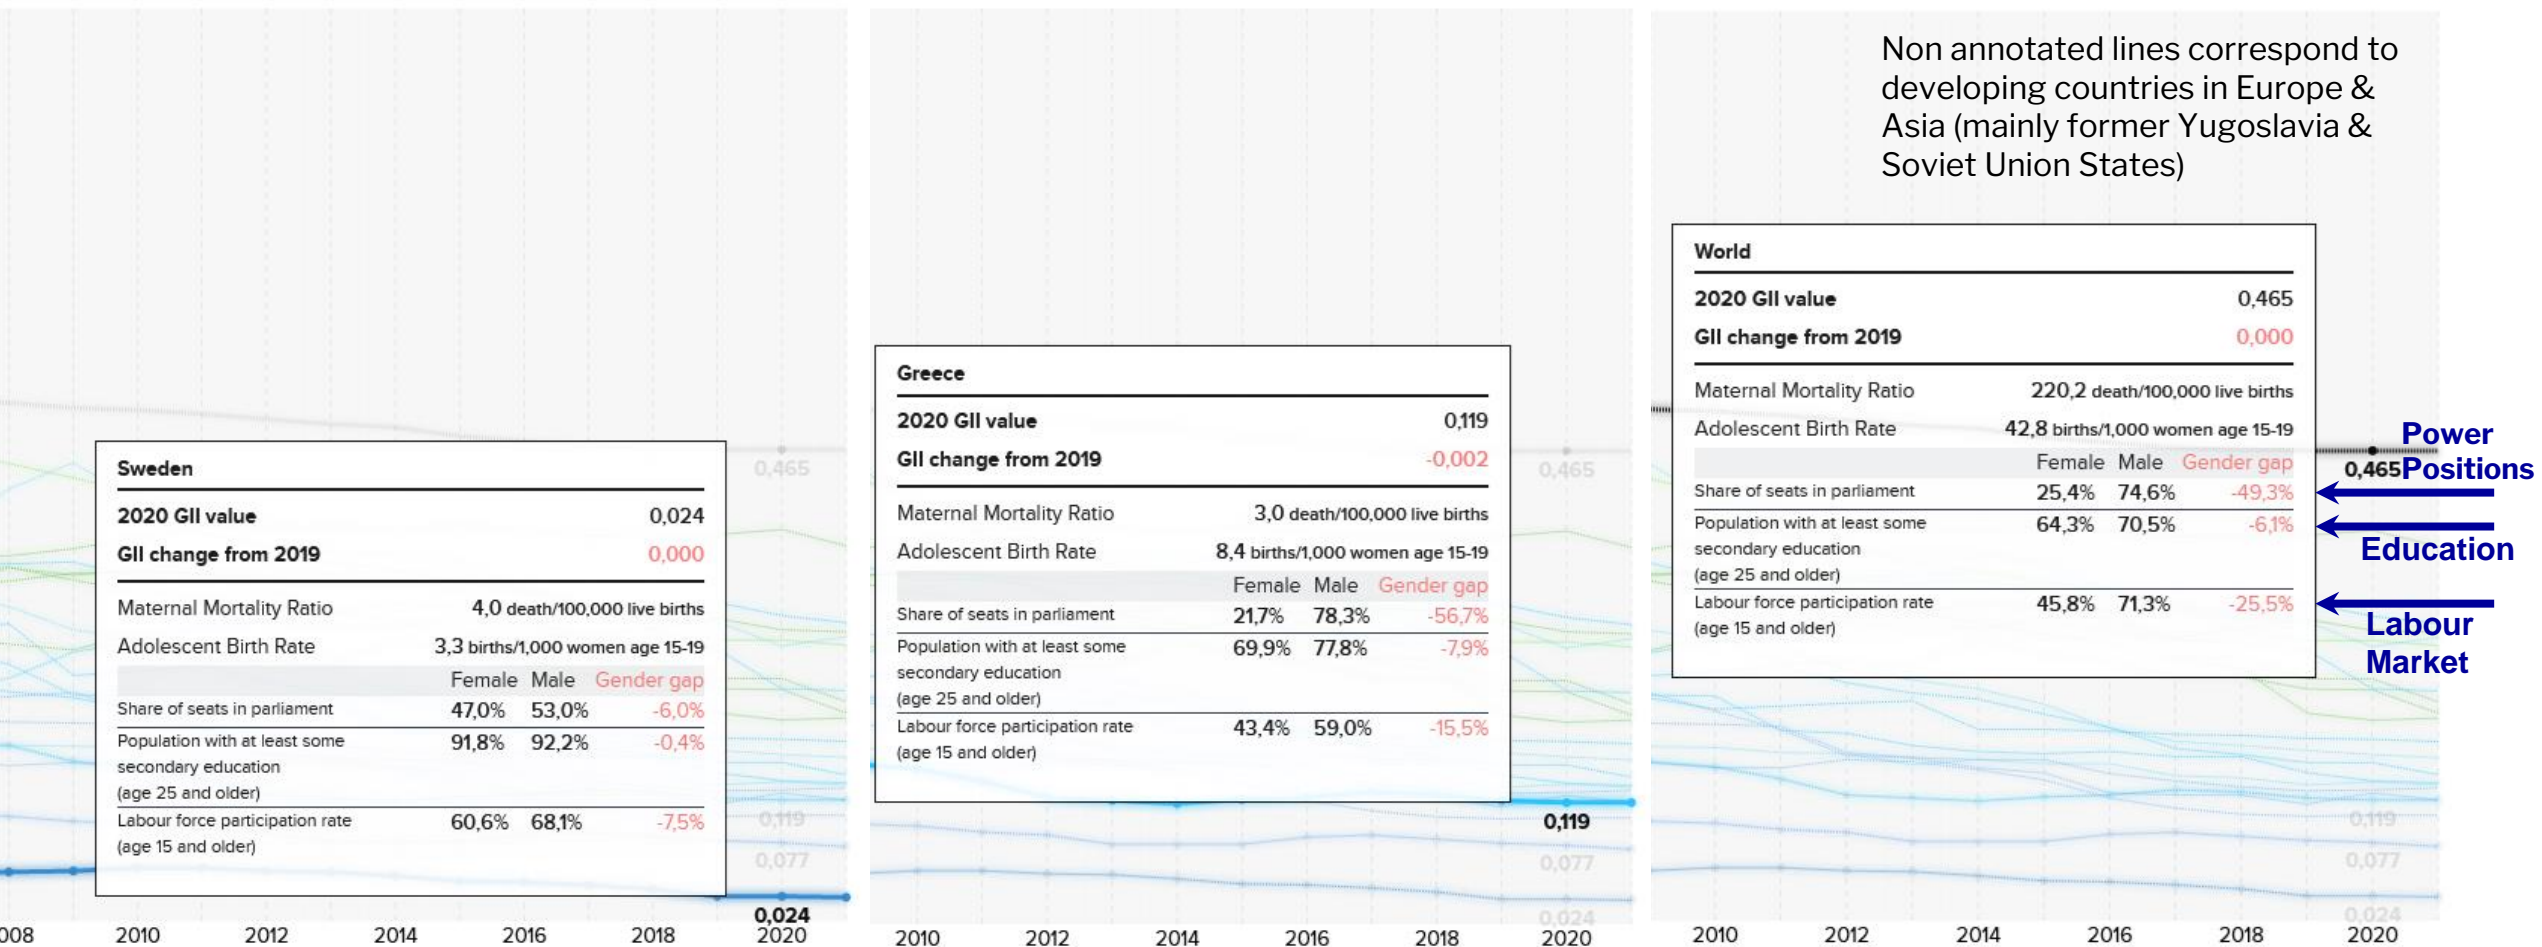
Sweden

| 2020 GII value | | | 0,024 |
|---|---|---|---|
| GII change from 2019 | | | 0,000 |
| Maternal Mortality Ratio | 4,0 death/100,000 live births | | |
| Adolescent Birth Rate | 3,3 births/1,000 women age 15-19 | | |
| | Female | Male | Gender gap |
| Share of seats in parliament | 47,0% | 53,0% | -6,0% |
| Population with at least some secondary education (age 25 and older) | 91,8% | 92,2% | -0,4% |
| Labour force participation rate (age 15 and older) | 60,6% | 68,1% | -7,5% |

0,465
0,119
0,077
0,024

008 2010 2012 2014 2016 2018 2020

Greece

| 2020 GII value | | | 0,119 |
|---|---|---|---|
| GII change from 2019 | | | -0,002 |
| Maternal Mortality Ratio | 3,0 death/100,000 live births | | |
| Adolescent Birth Rate | 8,4 births/1,000 women age 15-19 | | |
| | Female | Male | Gender gap |
| Share of seats in parliament | 21,7% | 78,3% | -56,7% |
| Population with at least some secondary education (age 25 and older) | 69,9% | 77,8% | -7,9% |
| Labour force participation rate (age 15 and older) | 43,4% | 59,0% | -15,5% |

0,465
0,119
0,077
0,024

2010 2012 2014 2016 2018 2020

Non annotated lines correspond to developing countries in Europe & Asia (mainly former Yugoslavia & Soviet Union States)

World

| 2020 GII value | | | 0,465 |
|---|---|---|---|
| GII change from 2019 | | | 0,000 |
| Maternal Mortality Ratio | 220,2 death/100,000 live births | | |
| Adolescent Birth Rate | 42,8 births/1,000 women age 15-19 | | |
| | Female | Male | Gender gap |
| Share of seats in parliament | 25,4% | 74,6% | -49,3% |
| Population with at least some secondary education (age 25 and older) | 64,3% | 70,5% | -6,1% |
| Labour force participation rate (age 15 and older) | 45,8% | 71,3% | -25,5% |

0,465
Power Positions
Education
Labour Market

0,119
0,077
0,024

2010 2012 2014 2016 2018 2020